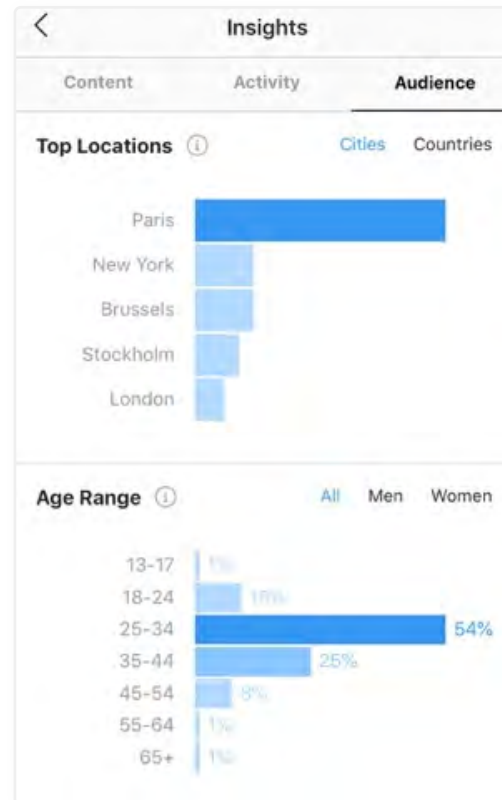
<

Insights

Content Activity Audience

Top Locations ⓘ Cities Countries

Paris
New York
Brussels
Stockholm
London

Age Range ⓘ All Men Women

13-17 1%
18-24 10%
25-34 54%
35-44 25%
45-54 8%
55-64 1%
65+ 1%